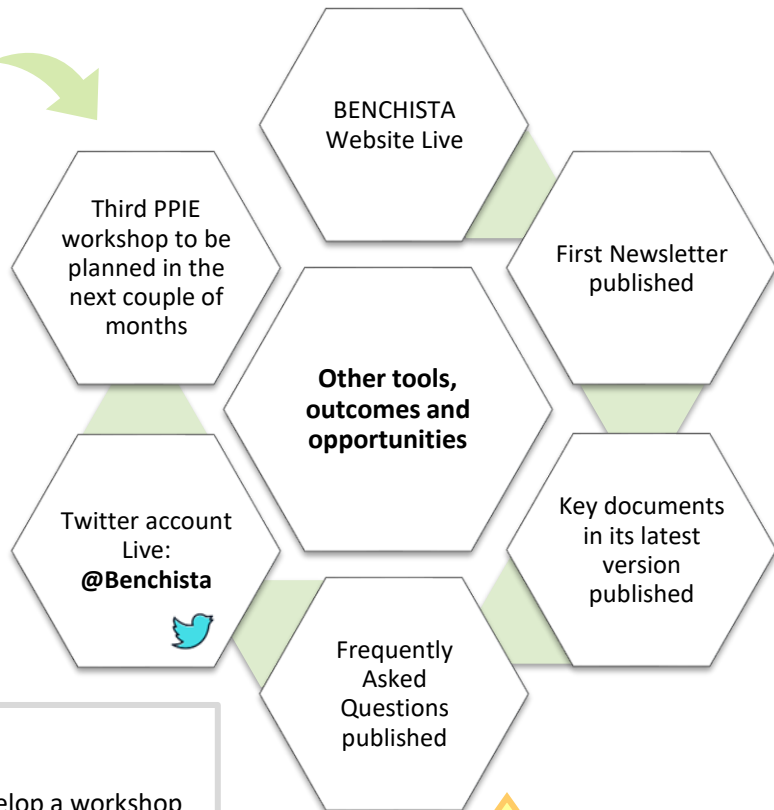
BENCHISTA Website Live

First Newsletter published

Key documents in its latest version published

Frequently Asked Questions published

Twitter account Live: **@Benchista**

Third PPIE workshop to be planned in the next couple of months

**Other tools, outcomes and opportunities**

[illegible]elop a workshop